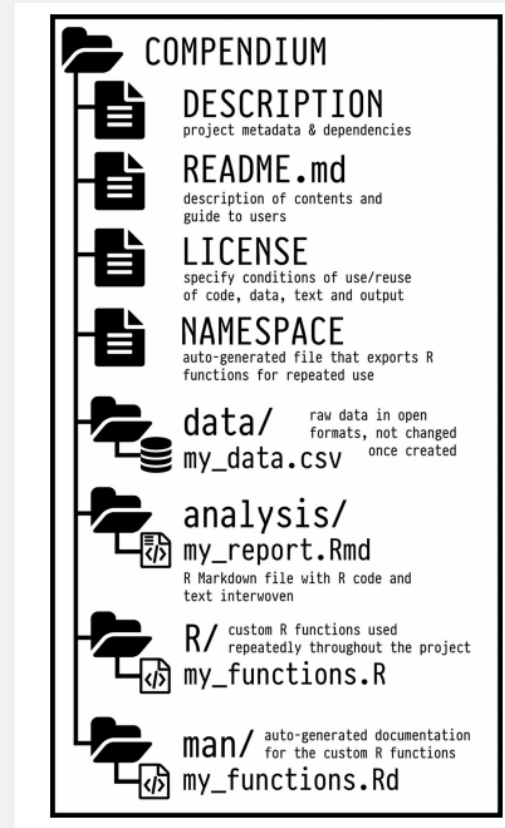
COMPENDIUM

DESCRIPTION
project metadata & dependencies

README.md
description of contents and guide to users

LICENSE
specify conditions of use/reuse of code, data, text and output

NAMESPACE
auto-generated file that exports R functions for repeated use

data/
raw data in open formats, not changed once created
my_data.csv

analysis/
my_report.Rmd
R Markdown file with R code and text interwoven

R/
custom R functions used repeatedly throughout the project
my_functions.R

man/
auto-generated documentation for the custom R functions
my_functions.Rd